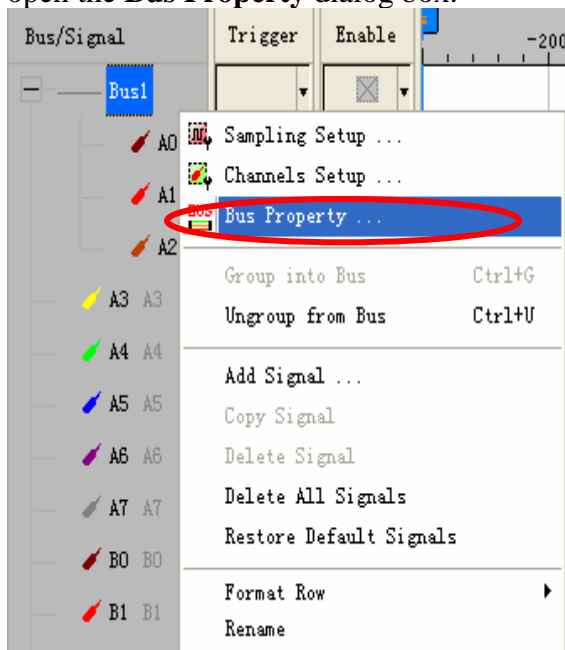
open the Bus Property dialog box.

Bus/Signal
Trigger
Enable
-200
Bus1
A0
A1
A2
A3 A3
A4 A4
A5 A5
A6 A6
A7 A7
B0 B0
B1 B1

Sampling Setup ...
Channels Setup ...
Bus Property ...
Group into Bus Ctrl+G
Ungroup from Bus Ctrl+U
Add Signal ...
Copy Signal
Delete Signal
Delete All Signals
Restore Default Signals
Format Row
Rename